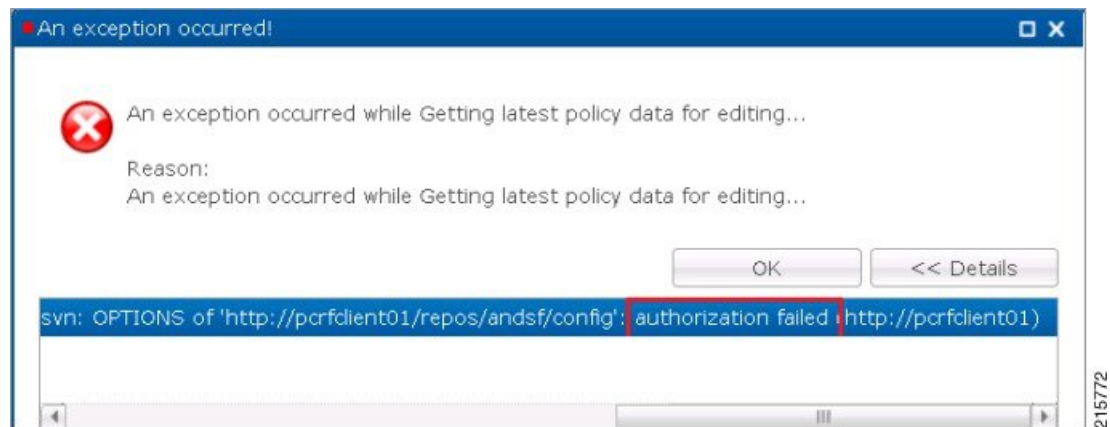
An exception occurred!

An exception occurred while Getting latest policy data for editing...

Reason:
An exception occurred while Getting latest policy data for editing...

OK

<< Details

svn: OPTIONS of 'http://pcrfclient01/repos/andsf/config': authorization failed (http://pcrfclient01)

215772